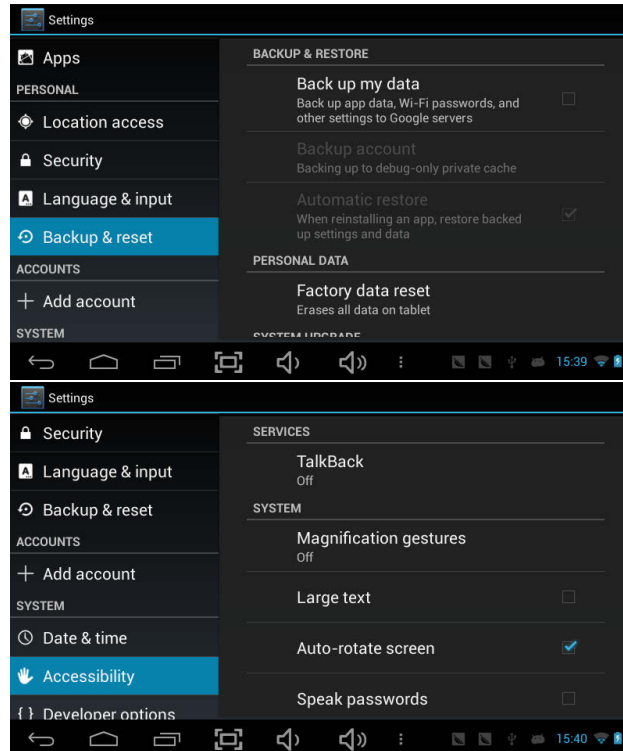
Settings

Apps
PERSONAL
Location access
Security
Language & input
Backup & reset
ACCOUNTS
Add account
SYSTEM

BACKUP & RESTORE
Back up my data
Back up app data, Wi-Fi passwords, and other settings to Google servers
Backup account
Backing up to debug-only private cache
Automatic restore
When reinstalling an app, restore backed up settings and data
PERSONAL DATA
Factory data reset
Erases all data on tablet
SYSTEM UPGRADE

15:39

Settings

Security
Language & input
Backup & reset
ACCOUNTS
Add account
SYSTEM
Date & time
Accessibility
Developer options

SERVICES
TalkBack
Off
SYSTEM
Magnification gestures
Off
Large text
Auto-rotate screen
Speak passwords

15:40